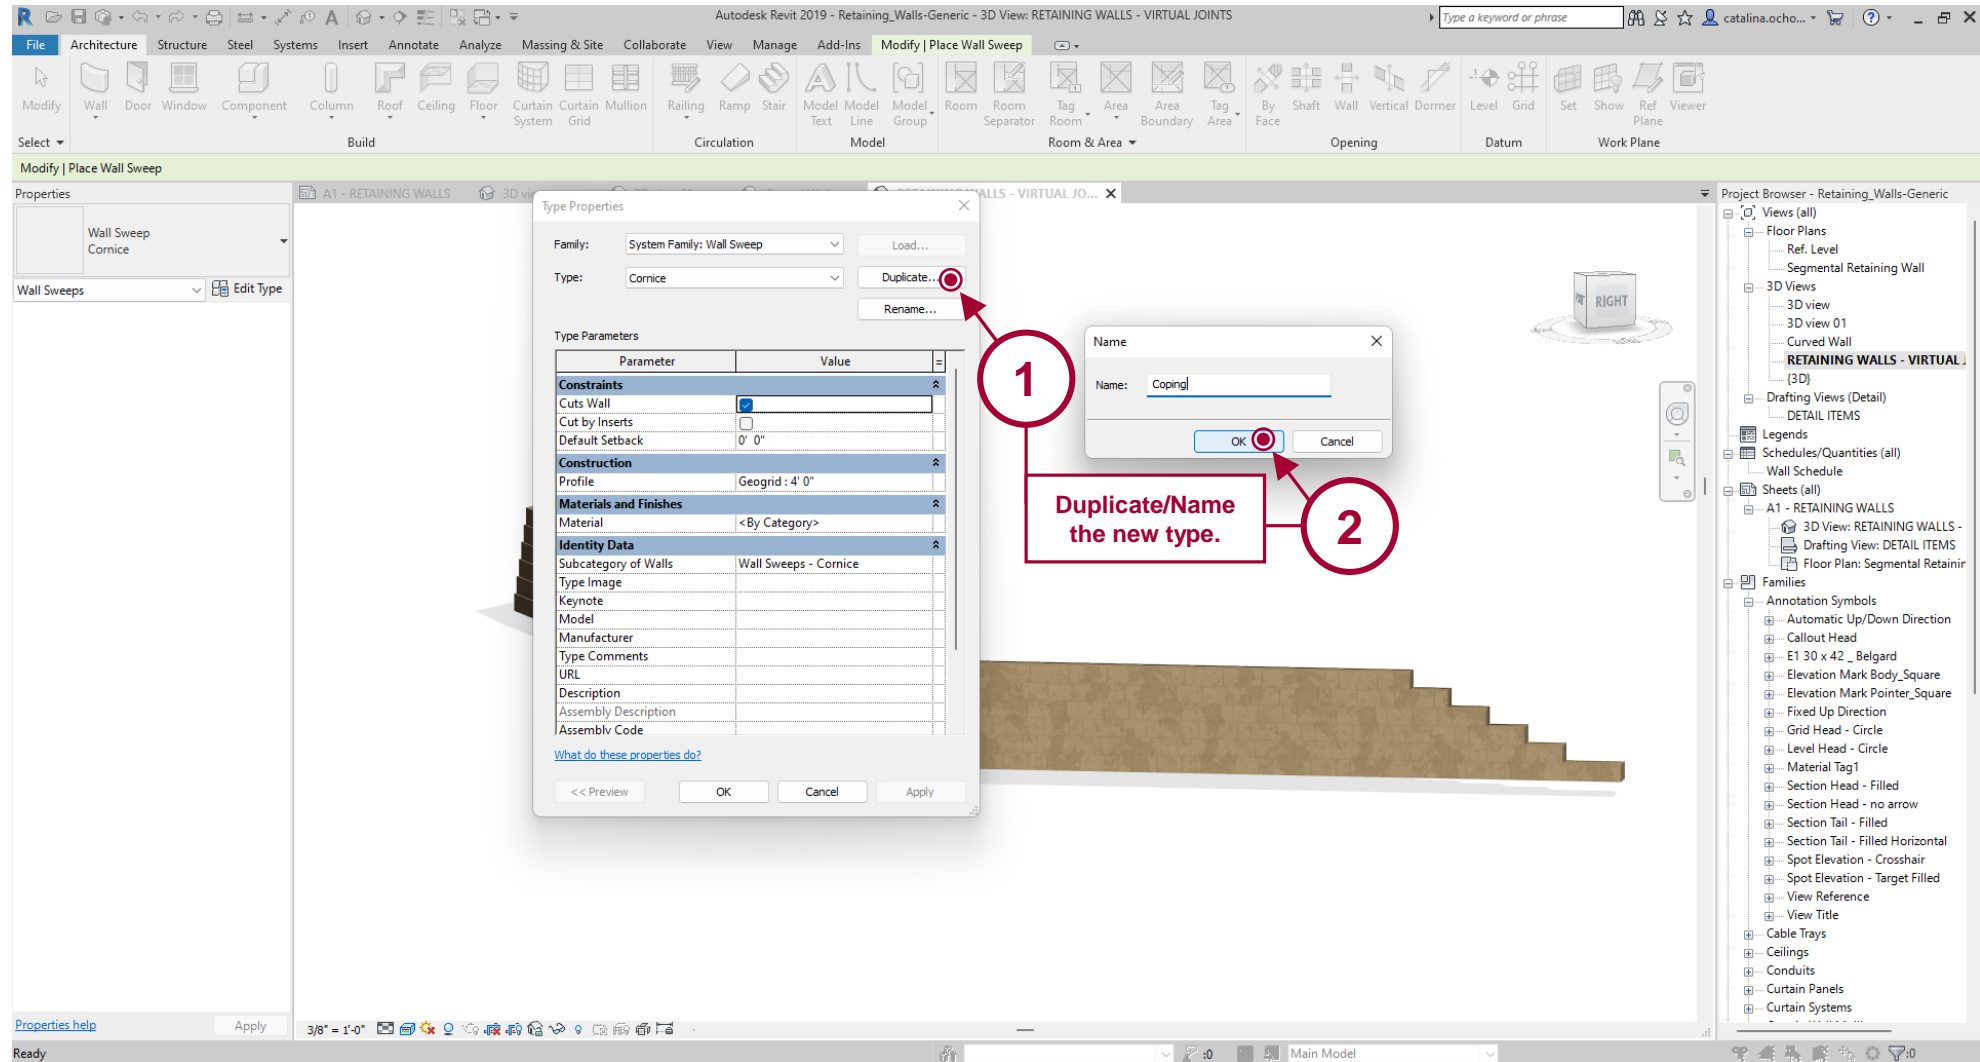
Autodesk Revit 2019 - Retaining_Walls-Generic - 3D View: RETAINING WALLS - VIRTUAL JOINTS

Type a keyword or phrase

catalina.ocho...

File Architecture Structure Steel Systems Insert Annotate Analyze Massing & Site Collaborate View Manage Add-Ins Modify | Place Wall Sweep

Modify Wall Door Window Component Column Roof Ceiling Floor Curtain System Curtain Grid Mullion Railing Ramp Stair Model Text Model Line Model Group Room Room Separator Tag Room Area Area Boundary Tag Area By Face Shaft Wall Vertical Dormer Level Grid Set Show Ref Plane Viewer

Select Build Circulation Model Room & Area Opening Datum Work Plane

Modify | Place Wall Sweep

Properties

Wall Sweep
Cornice

Wall Sweeps Edit Type

Properties help Apply

A1 - RETAINING WALLS 3D vi RETAINING WALLS - VIRTUAL JO...

Type Properties

Family: System Family: Wall Sweep Load...

Type: Cornice Duplicate...

Rename...

Type Parameters

| Parameter | Value |
|---|---|
| Constraints | |
| Cuts Wall | ☑ |
| Cut by Inserts | ☐ |
| Default Setback | 0' 0" |
| Construction | |
| Profile | Geogrid : 4' 0" |
| Materials and Finishes | |
| Material | <By Category> |
| Identity Data | |
| Subcategory of Walls | Wall Sweeps - Cornice |
| Type Image | |
| Keynote | |
| Model | |
| Manufacturer | |
| Type Comments | |
| URL | |
| Description | |
| Assembly Description | |
| Assembly Code | |

What do these properties do?

<< Preview OK Cancel Apply

Name

Name: Coping

OK Cancel

1

2

Duplicate/Name the new type.

RIGHT

Project Browser - Retaining_Walls-Generic
Views (all)
Floor Plans
Ref. Level
Segmental Retaining Wall
3D Views
3D view
3D view 01
Curved Wall
RETAINING WALLS - VIRTUAL
{3D}
Drafting Views (Detail)
DETAIL ITEMS
Legends
Schedules/Quantities (all)
Wall Schedule
Sheets (all)
A1 - RETAINING WALLS
3D View: RETAINING WALLS -
Drafting View: DETAIL ITEMS
Floor Plan: Segmental Retainir
Families
Annotation Symbols
Automatic Up/Down Direction
Callout Head
E1 30 x 42 _ Belgard
Elevation Mark Body_Square
Elevation Mark Pointer_Square
Fixed Up Direction
Grid Head - Circle
Level Head - Circle
Material Tag1
Section Head - Filled
Section Head - no arrow
Section Tail - Filled
Section Tail - Filled Horizontal
Spot Elevation - Crosshair
Spot Elevation - Target Filled
View Reference
View Title
Cable Trays
Ceilings
Conduits
Curtain Panels
Curtain Systems

3/8" = 1'-0"

Ready :0 Main Model :0